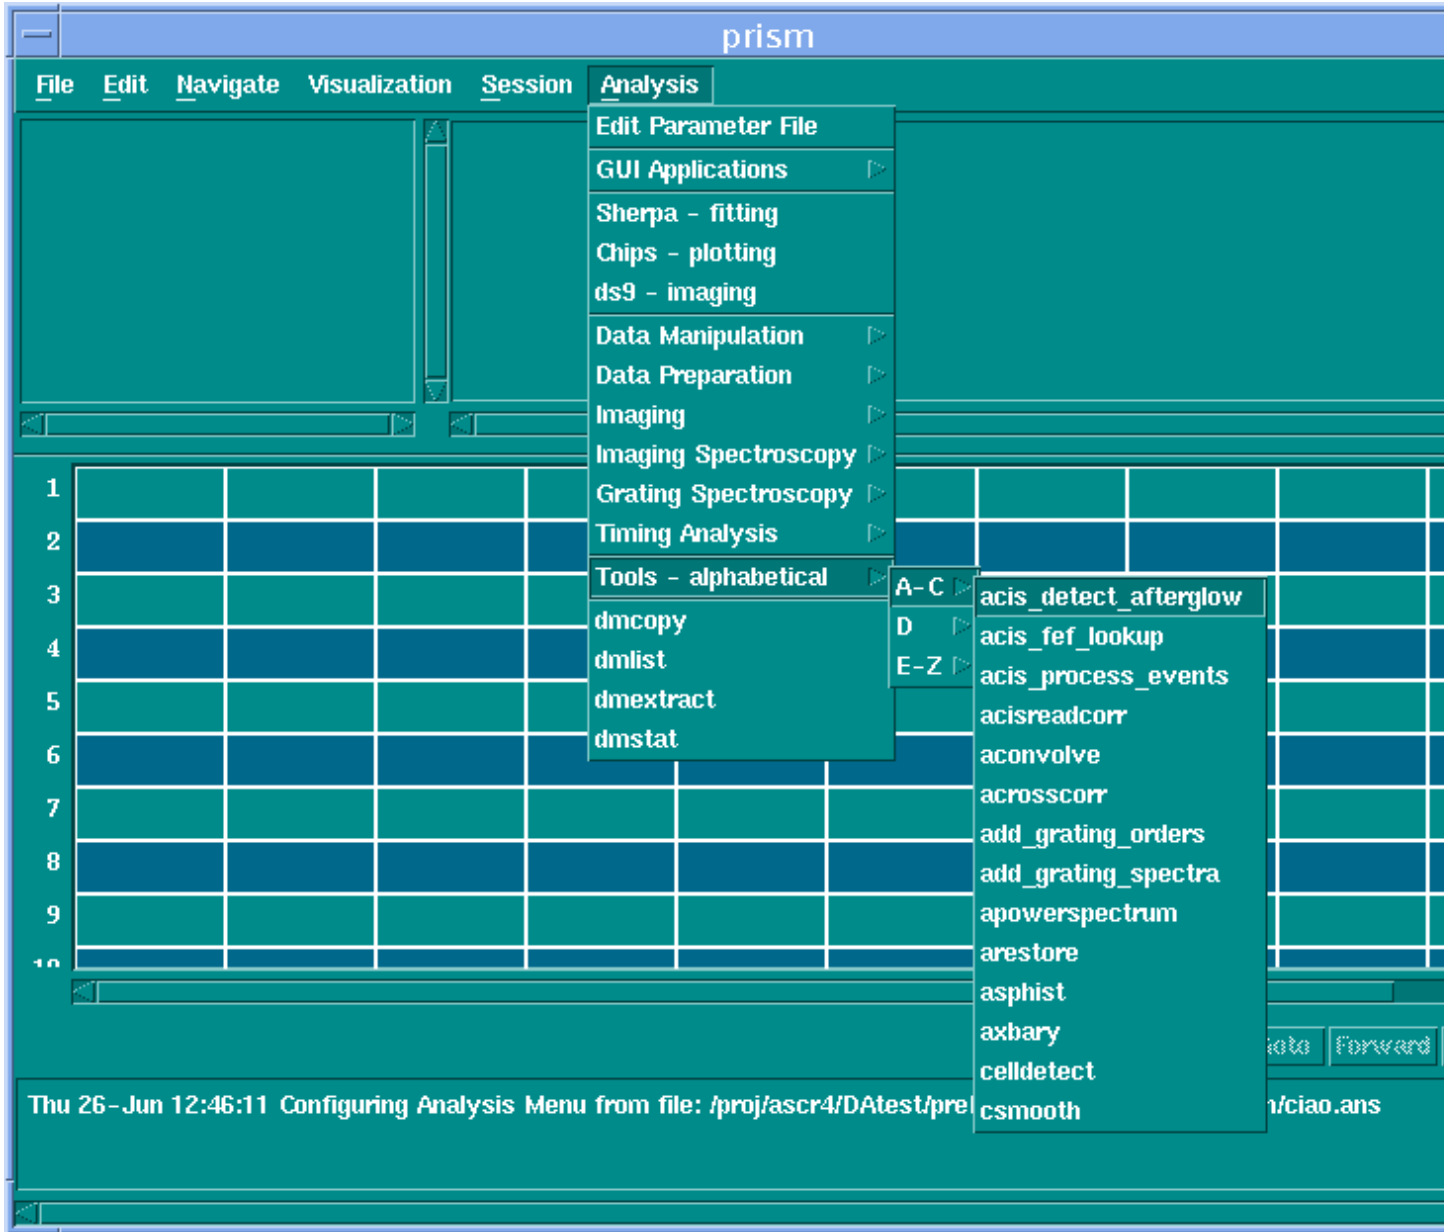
prism

File Edit Navigate Visualization Session Analysis

Edit Parameter File
GUI Applications
Sherpa - fitting
Chips - plotting
ds9 - imaging
Data Manipulation
Data Preparation
Imaging
Imaging Spectroscopy
Grating Spectroscopy
Timing Analysis
Tools - alphabetical
dmcopy
dmlist
dmextract
dmstat

A-C
D
E-Z

acis_detect_afterglow
acis_fef_lookup
acis_process_events
acisreadcorr
aconvolve
acrosscorr
add_grating_orders
add_grating_spectra
apowerspectrum
arestore
asphist
axbary
celldetect
csmooth

1
2
3
4
5
6
7
8
9
10

Goto Forward

Thu 26-Jun 12:46:11 Configuring Analysis Menu from file: /proj/ascr4/DAtest/pre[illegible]/ciao.ans